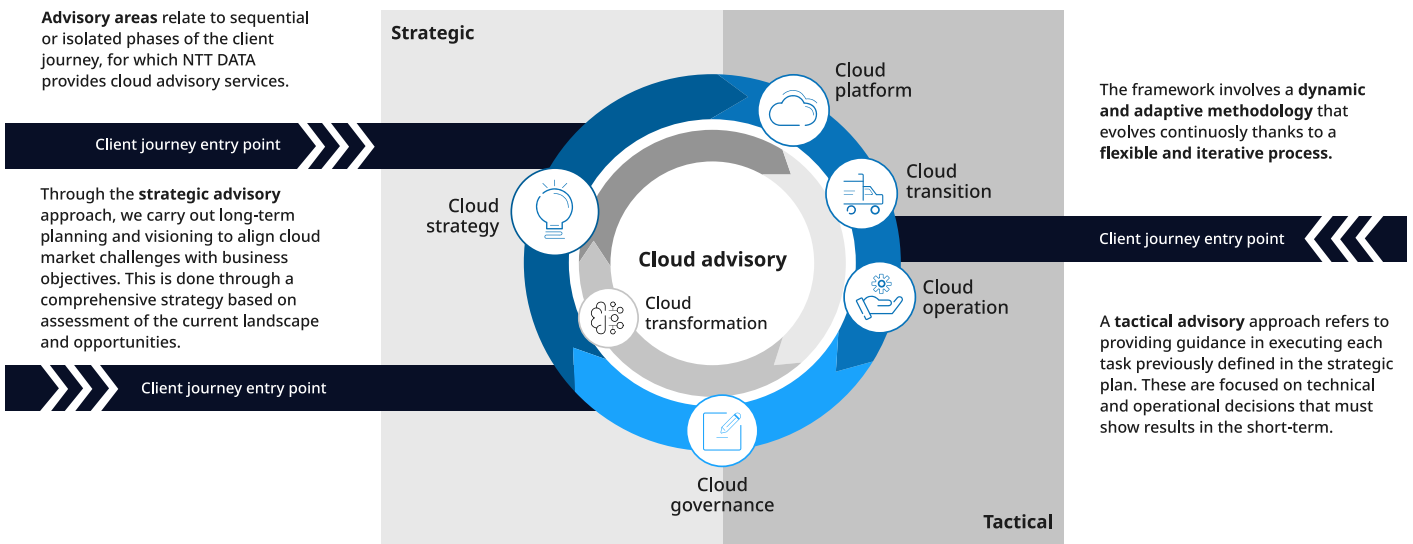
**Advisory areas** relate to sequential or isolated phases of the client journey, for which NTT DATA provides cloud advisory services.

Client journey entry point

Through the **strategic advisory** approach, we carry out long-term planning and visioning to align cloud market challenges with business objectives. This is done through a comprehensive strategy based on assessment of the current landscape and opportunities.

Client journey entry point

Strategic

Cloud platform

Cloud transition

Cloud strategy

Cloud advisory

Cloud transformation

Cloud operation

Cloud governance

Tactical

The framework involves a **dynamic and adaptive methodology** that evolves continuosly thanks to a **flexible and iterative process.**

Client journey entry point

A **tactical advisory** approach refers to providing guidance in executing each task previously defined in the strategic plan. These are focused on technical and operational decisions that must show results in the short-term.